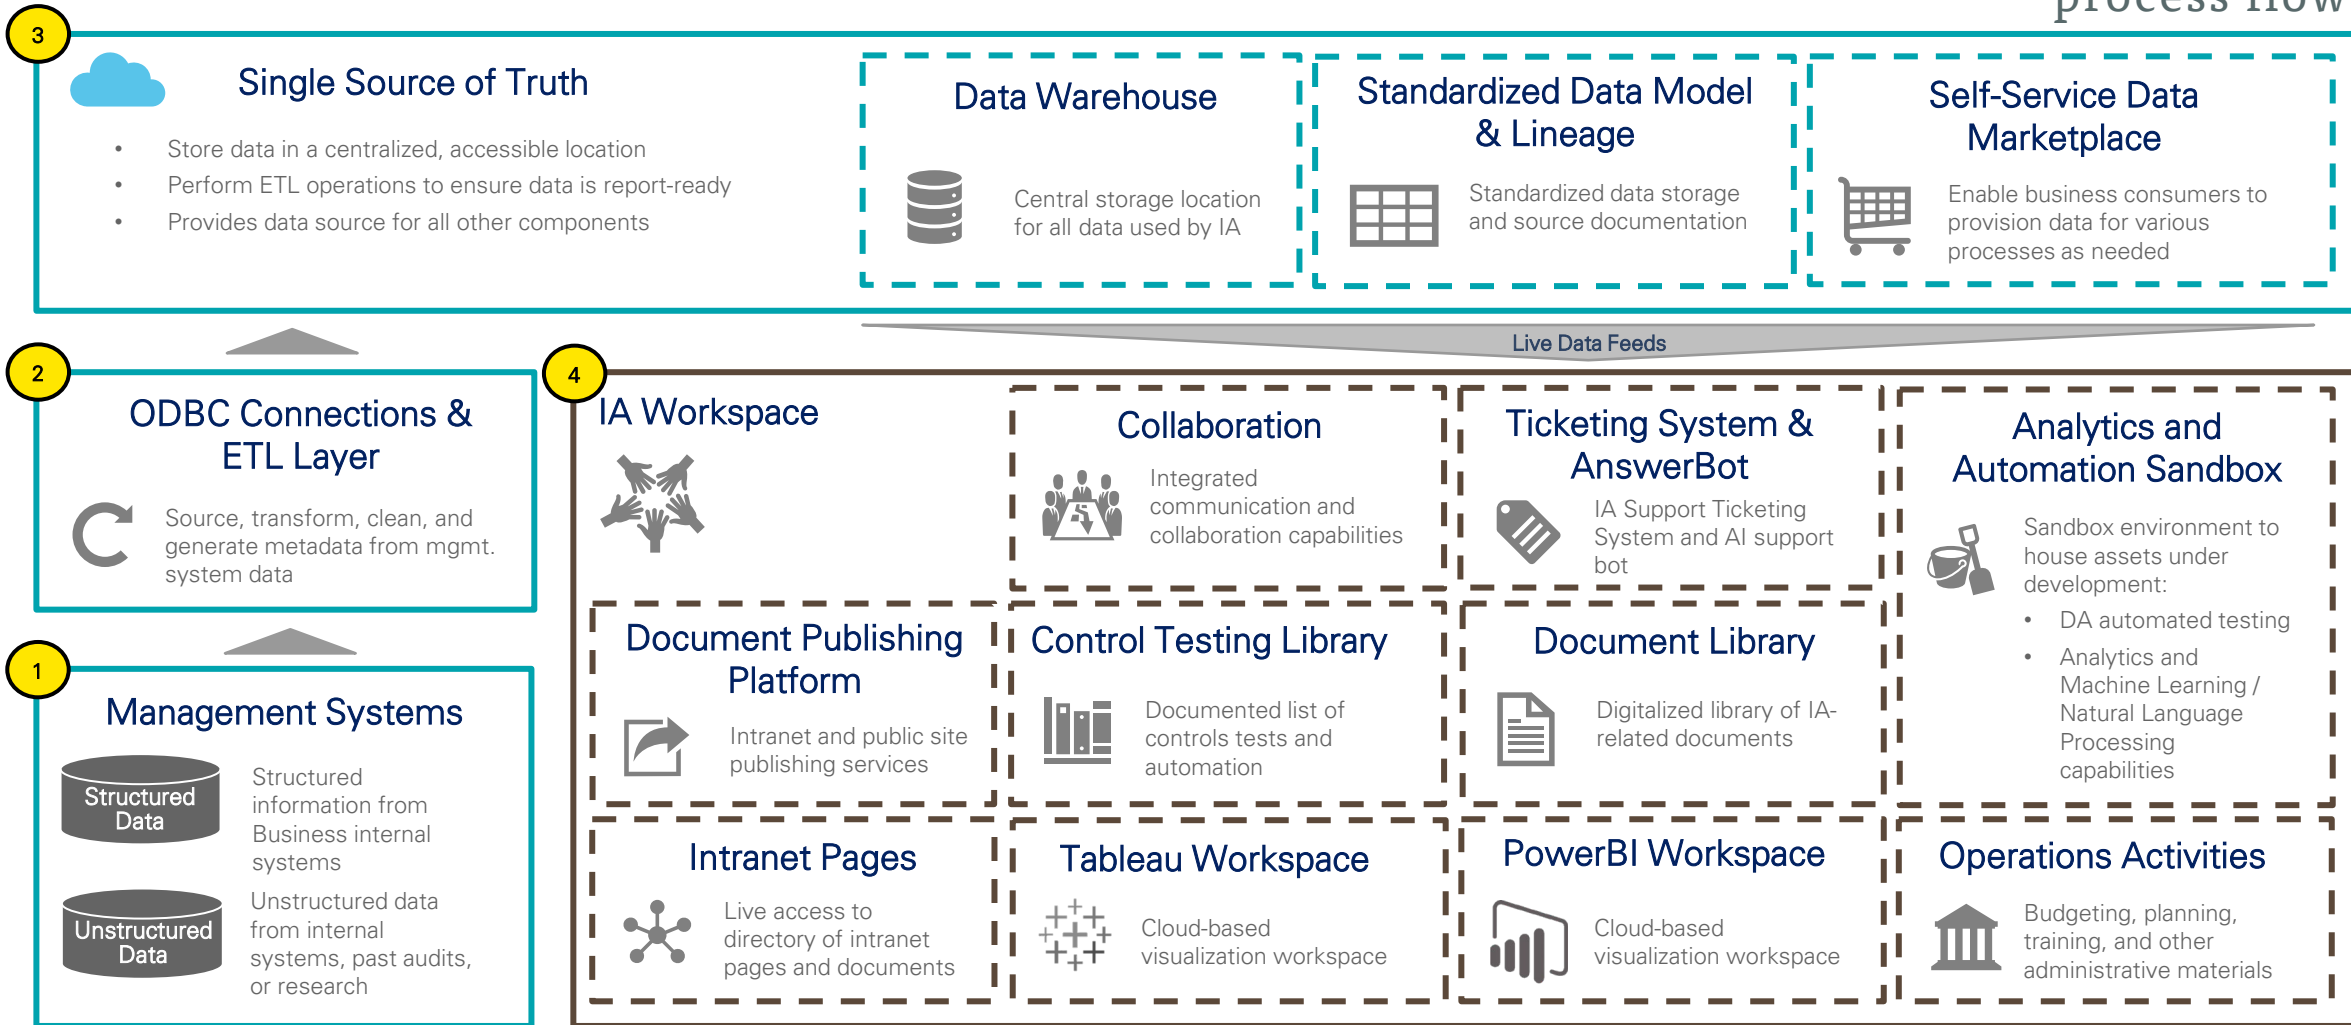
process flow

3

Single Source of Truth

- Store data in a centralized, accessible location
- Perform ETL operations to ensure data is report-ready
- Provides data source for all other components

Data Warehouse

Central storage location for all data used by IA

Standardized Data Model & Lineage

Standardized data storage and source documentation

Self-Service Data Marketplace

Enable business consumers to provision data for various processes as needed

Live Data Feeds

2

ODBC Connections & ETL Layer

Source, transform, clean, and generate metadata from mgmt. system data

4

IA Workspace

Collaboration

Integrated communication and collaboration capabilities

Ticketing System & AnswerBot

IA Support Ticketing System and AI support bot

Analytics and Automation Sandbox

Sandbox environment to house assets under development:

- DA automated testing
- Analytics and Machine Learning / Natural Language Processing capabilities

1

Management Systems

Structured Data

Structured information from Business internal systems

Unstructured Data

Unstructured data from internal systems, past audits, or research

Document Publishing Platform

Intranet and public site publishing services

Control Testing Library

Documented list of controls tests and automation

Document Library

Digitalized library of IA-related documents

Intranet Pages

Live access to directory of intranet pages and documents

Tableau Workspace

Cloud-based visualization workspace

PowerBI Workspace

Cloud-based visualization workspace

Operations Activities

Budgeting, planning, training, and other administrative materials